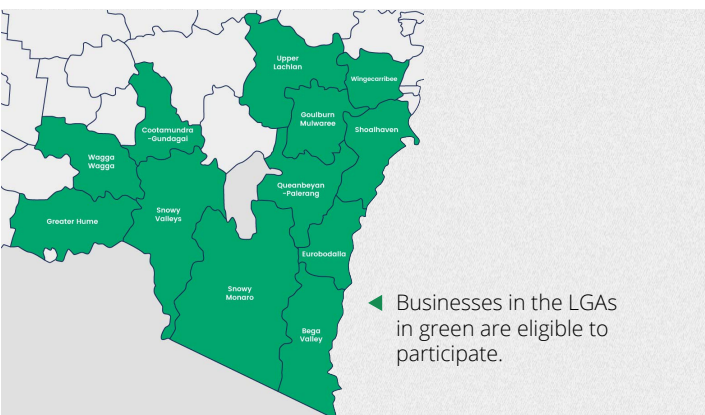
Upper Lachlan

Wingecarribee

Goulburn Mulwaree

Shoalhaven

Cootamundra -Gundagai

Wagga Wagga

Queanbeyan -Palerang

Snowy Valleys

Greater Hume

Eurobodalla

Snowy Monaro

Bega Valley

Businesses in the LGAs in green are eligible to participate.